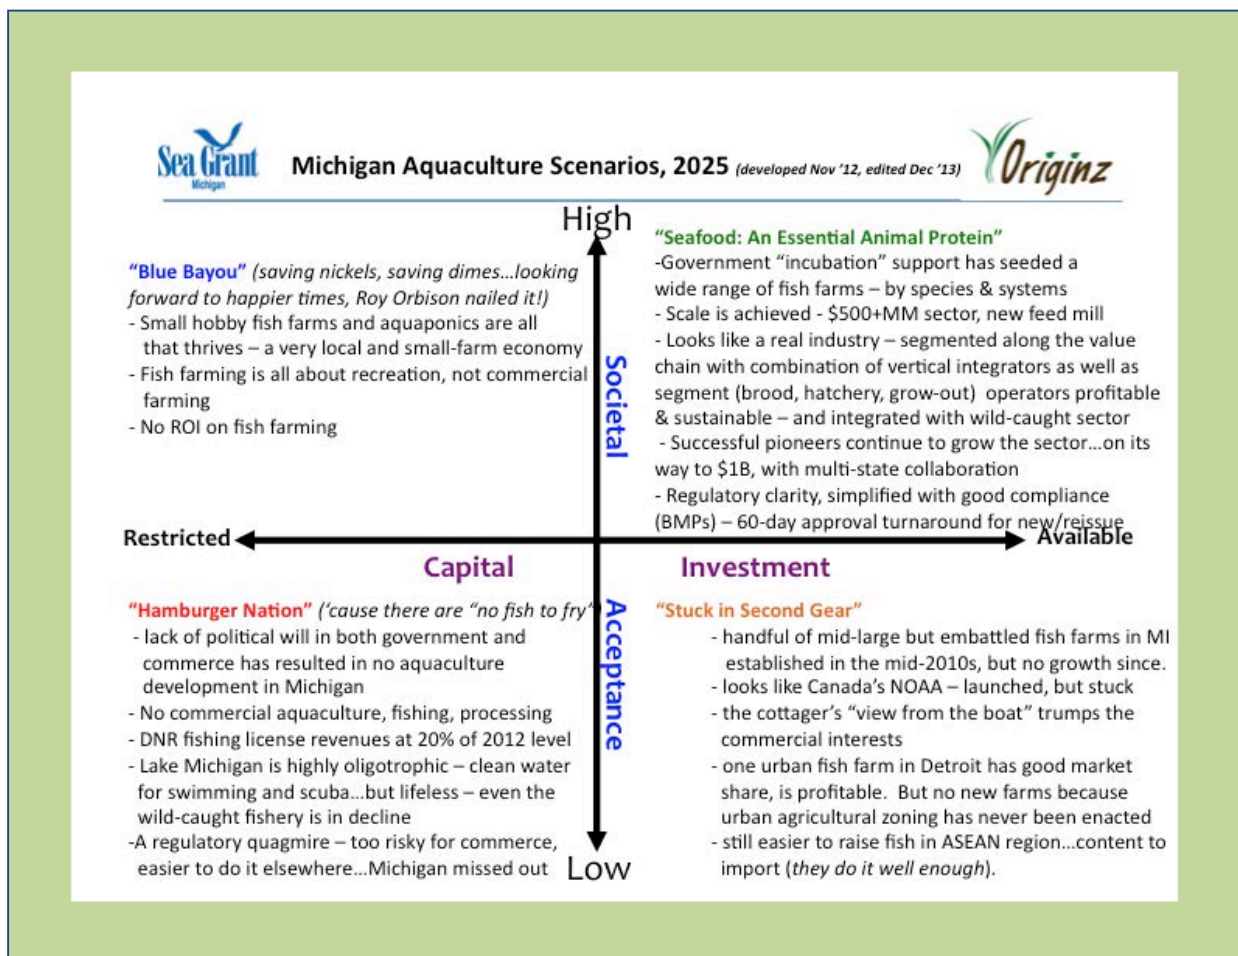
Sea Grant Michigan

Michigan Aquaculture Scenarios, 2025 (developed Nov '12, edited Dec '13)

Originz

High

"Blue Bayou" (saving nickels, saving dimes…looking forward to happier times, Roy Orbison nailed it!)
- Small hobby fish farms and aquaponics are all that thrives – a very local and small-farm economy
- Fish farming is all about recreation, not commercial farming
- No ROI on fish farming

Societal

"Seafood: An Essential Animal Protein"
-Government "incubation" support has seeded a wide range of fish farms – by species & systems
- Scale is achieved - $500+MM sector, new feed mill
- Looks like a real industry – segmented along the value chain with combination of vertical integrators as well as segment (brood, hatchery, grow-out) operators profitable & sustainable – and integrated with wild-caught sector
- Successful pioneers continue to grow the sector…on its way to $1B, with multi-state collaboration
- Regulatory clarity, simplified with good compliance (BMPs) – 60-day approval turnaround for new/reissue

Restricted

Available

Capital

Investment

"Hamburger Nation" ('cause there are "no fish to fry")
- lack of political will in both government and commerce has resulted in no aquaculture development in Michigan
- No commercial aquaculture, fishing, processing
- DNR fishing license revenues at 20% of 2012 level
- Lake Michigan is highly oligotrophic – clean water for swimming and scuba…but lifeless – even the wild-caught fishery is in decline
-A regulatory quagmire – too risky for commerce, easier to do it elsewhere…Michigan missed out

Acceptance

Low

"Stuck in Second Gear"
- handful of mid-large but embattled fish farms in MI established in the mid-2010s, but no growth since.
- looks like Canada's NOAA – launched, but stuck
- the cottager's "view from the boat" trumps the commercial interests
- one urban fish farm in Detroit has good market share, is profitable. But no new farms because urban agricultural zoning has never been enacted
- still easier to raise fish in ASEAN region…content to import (they do it well enough).